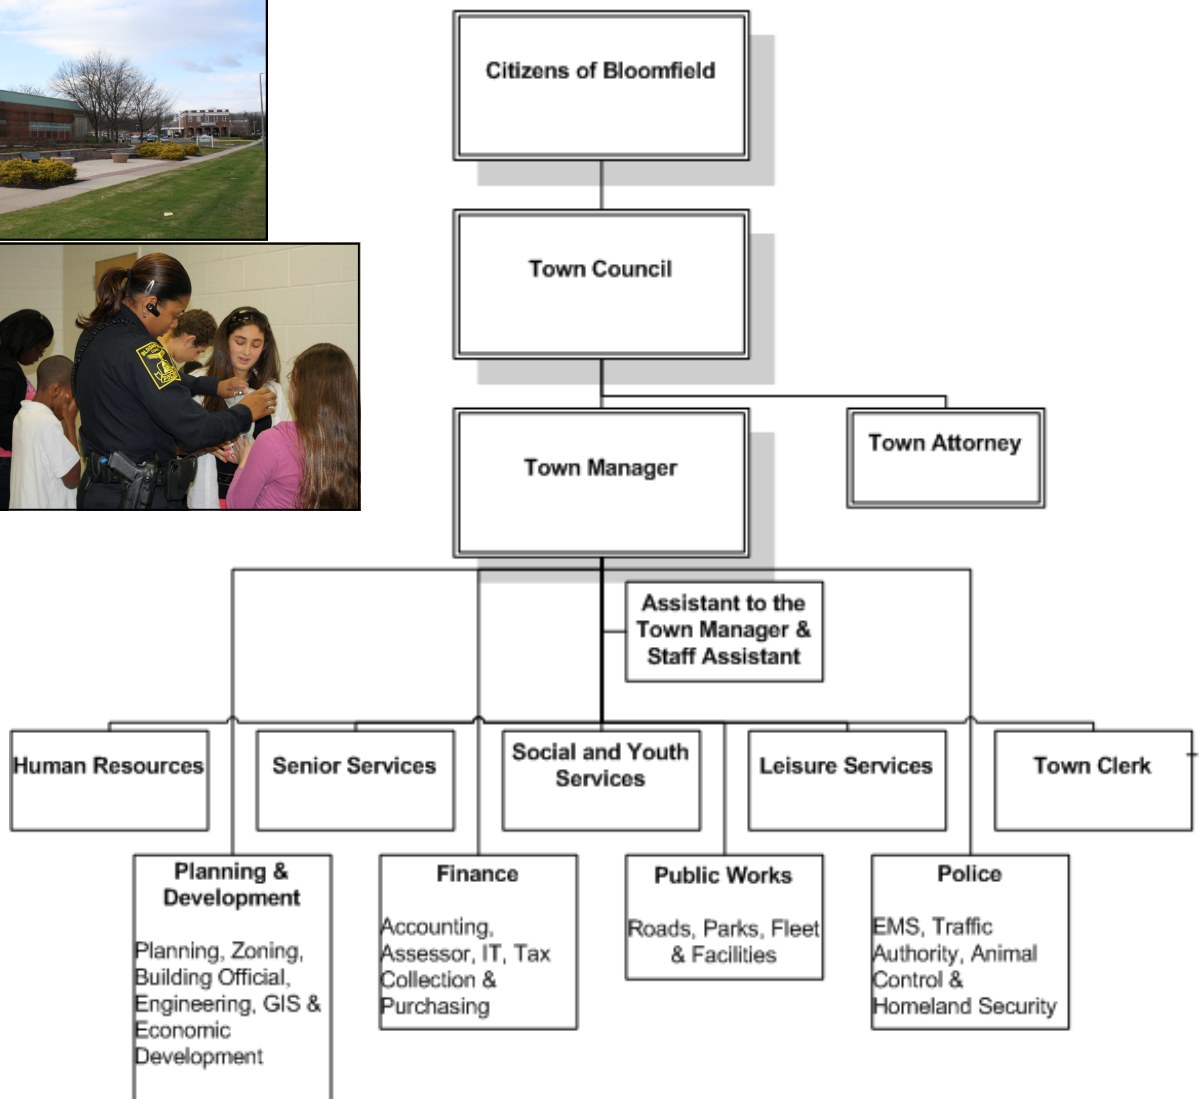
Citizens of Bloomfield

Town Council

Town Manager

Town Attorney

Assistant to the Town Manager & Staff Assistant

Human Resources

Senior Services

Social and Youth Services

Leisure Services

Town Clerk

Planning & Development

Planning, Zoning, Building Official, Engineering, GIS & Economic Development

Finance

Accounting, Assessor, IT, Tax Collection & Purchasing

Public Works

Roads, Parks, Fleet & Facilities

Police

EMS, Traffic Authority, Animal Control & Homeland Security